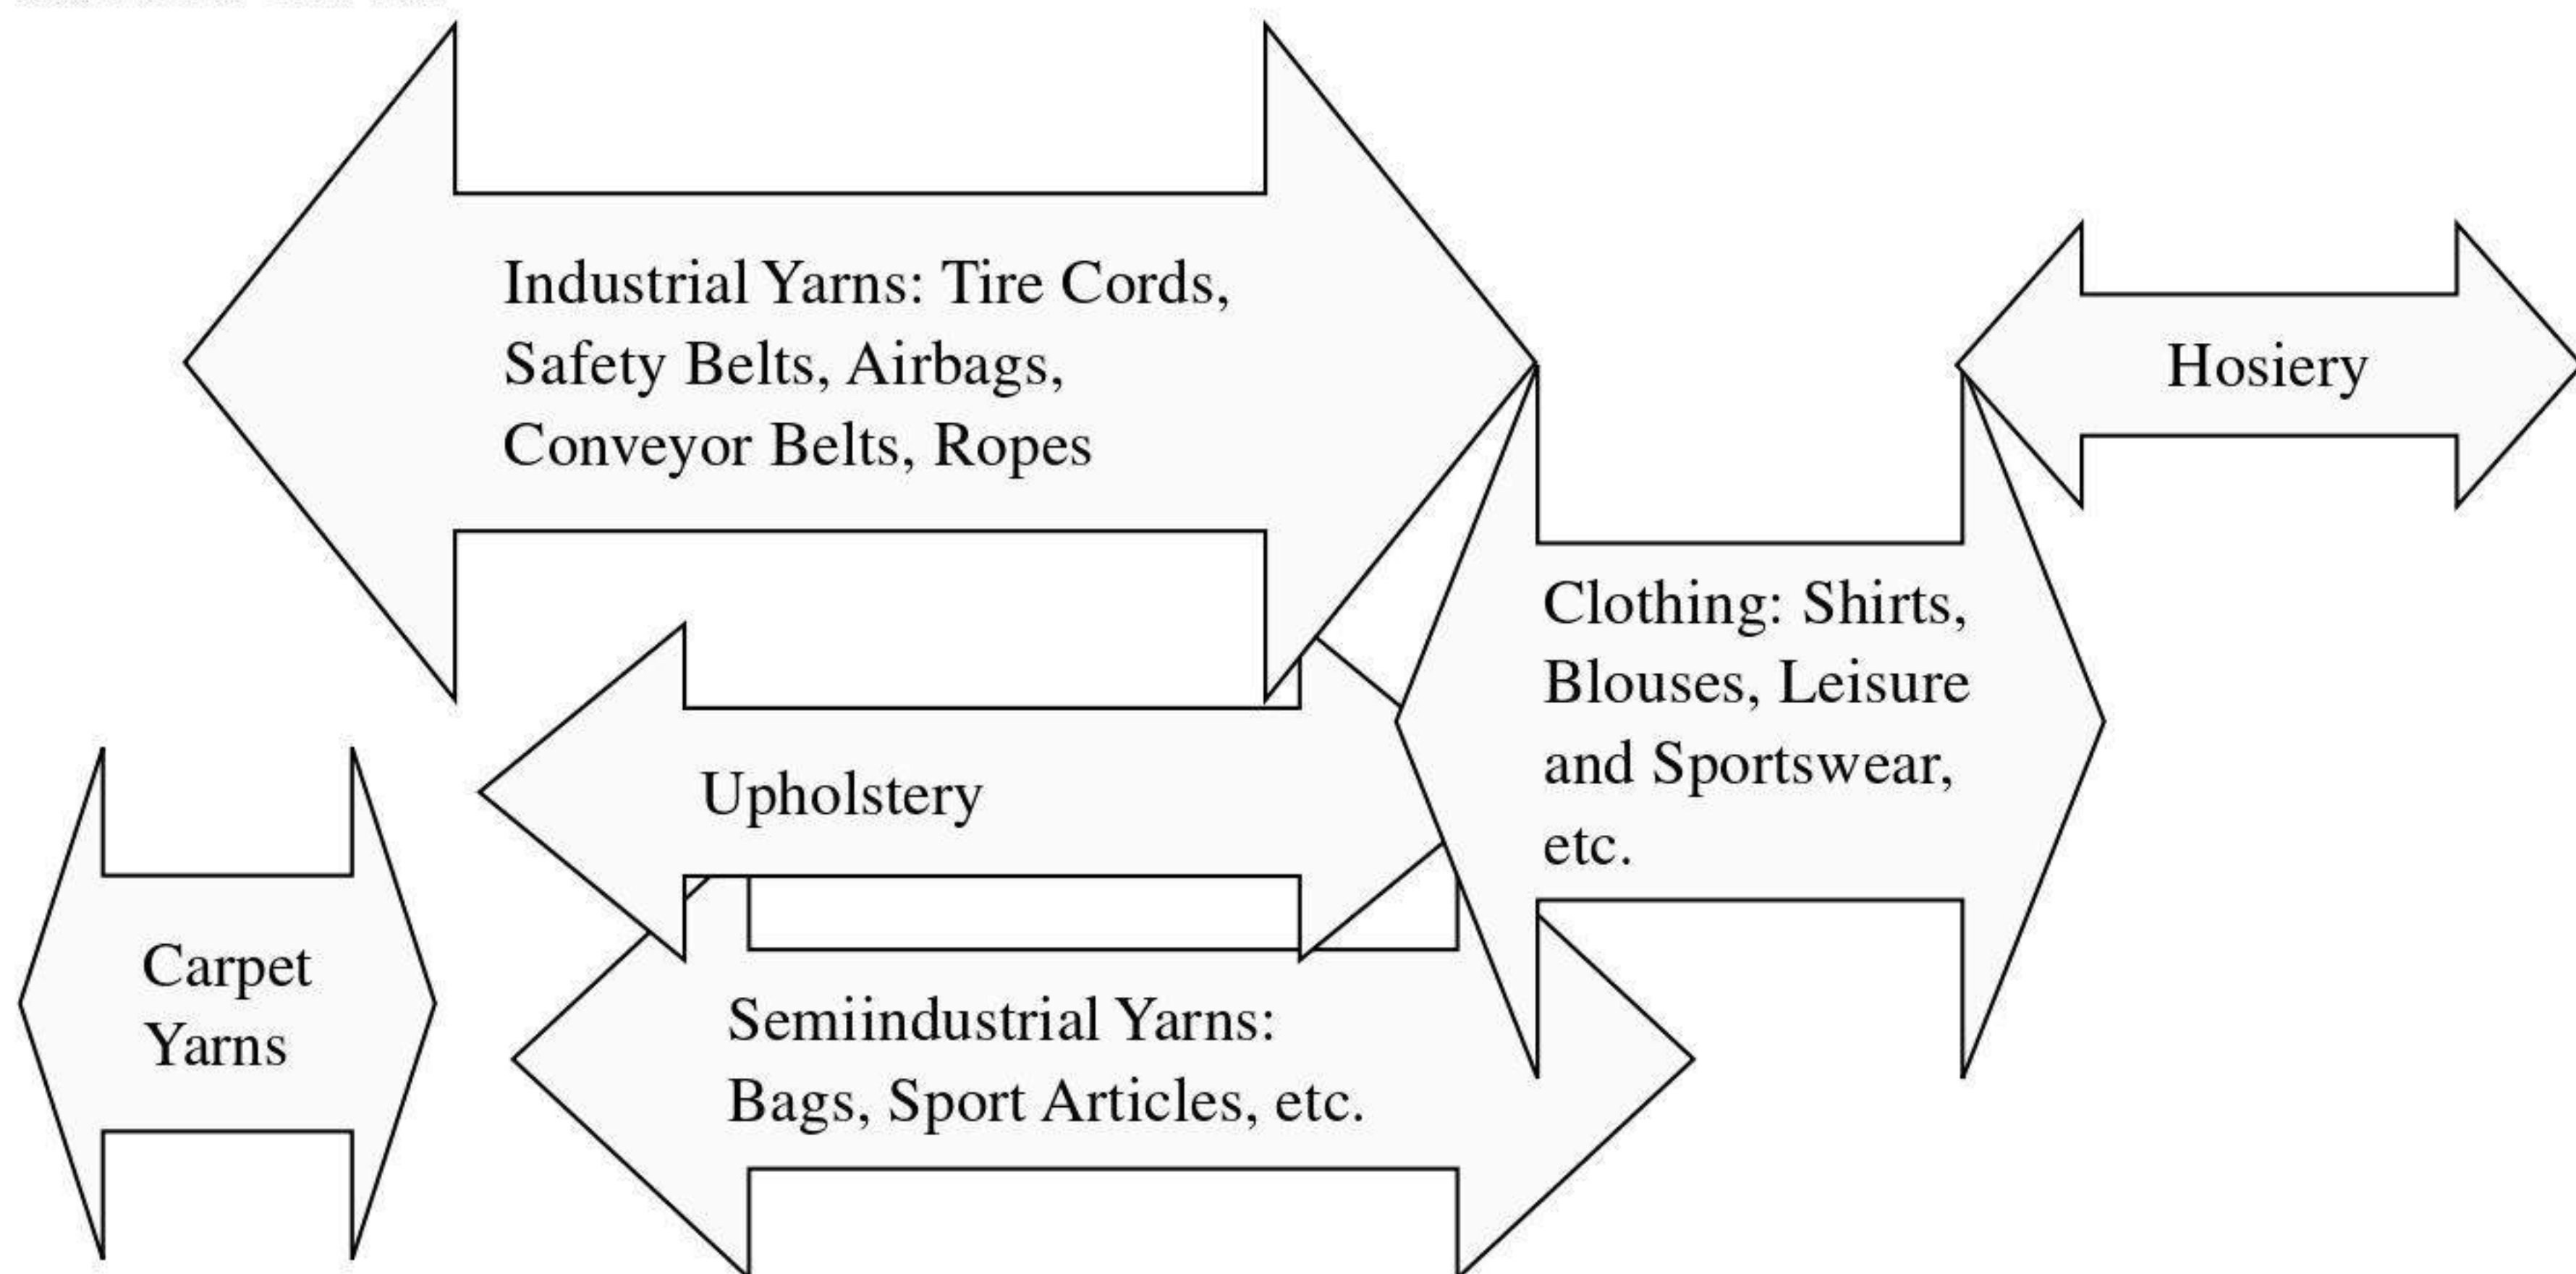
Industrial Yarns: Tire Cords, Safety Belts, Airbags, Conveyor Belts, Ropes

Hosiery

Clothing: Shirts, Blouses, Leisure and Sportswear, etc.

Upholstery

Carpet Yarns

Semiindustrial Yarns: Bags, Sport Articles, etc.